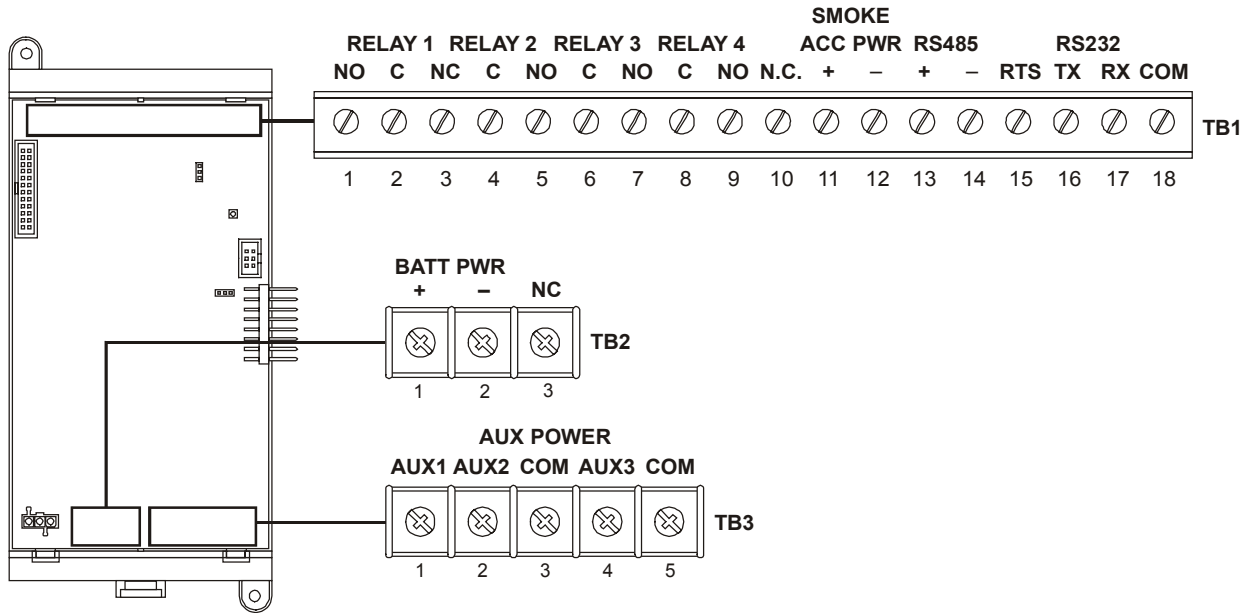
SMOKE

RELAY 1 RELAY 2 RELAY 3 RELAY 4 ACC PWR RS485 RS232

NO C NC C NO C NO C NO N.C. + – + – RTS TX RX COM

TB1

1 2 3 4 5 6 7 8 9 10 11 12 13 14 15 16 17 18

BATT PWR

+ – NC

TB2

1 2 3

AUX POWER

AUX1 AUX2 COM AUX3 COM

TB3

1 2 3 4 5